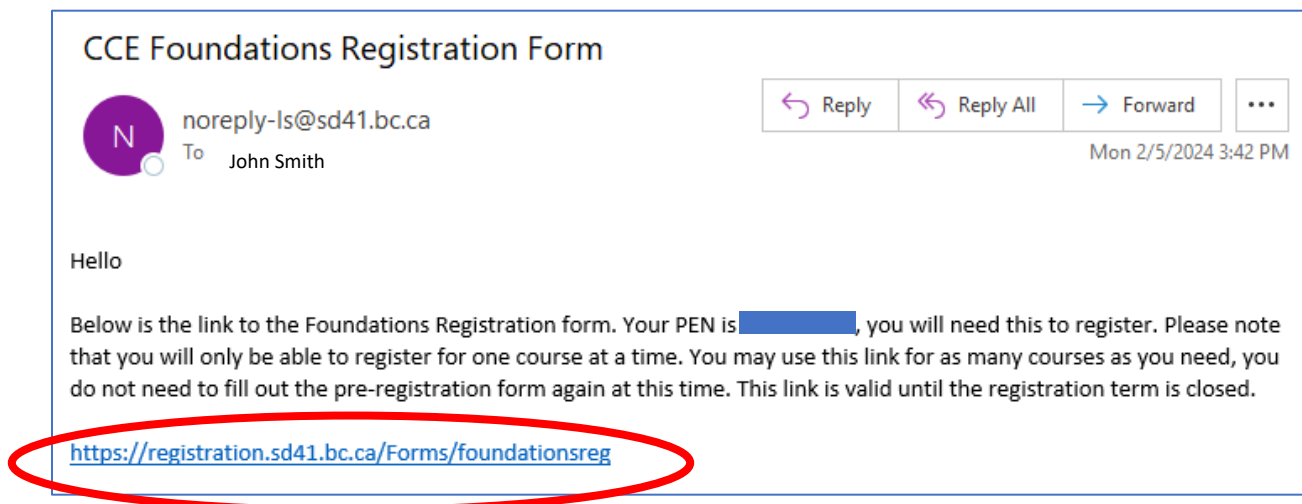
CCE Foundations Registration Form

N

noreply-ls@sd41.bc.ca

To John Smith

Reply | Reply All | Forward | ...

Mon 2/5/2024 3:42 PM

Hello

Below is the link to the Foundations Registration form. Your PEN is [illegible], you will need this to register. Please note that you will only be able to register for one course at a time. You may use this link for as many courses as you need, you do not need to fill out the pre-registration form again at this time. This link is valid until the registration term is closed.

https://registration.sd41.bc.ca/Forms/foundationsreg